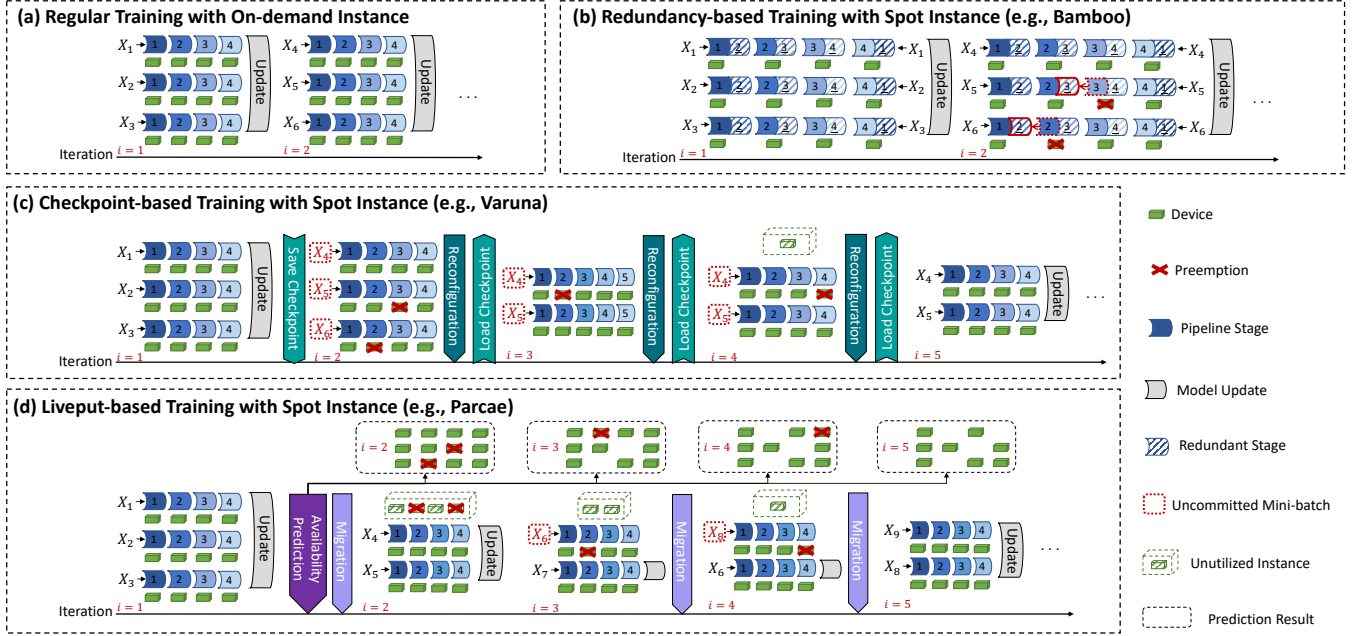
(a) Regular Training with On-demand Instance

$X_1$ 1 2 3 4
$X_2$ 1 2 3 4
$X_3$ 1 2 3 4
Update
$X_4$ 1 2 3 4
$X_5$ 1 2 3 4
$X_6$ 1 2 3 4
Update
...
Iteration $i=1$ $i=2$

(b) Redundancy-based Training with Spot Instance (e.g., Bamboo)

$X_1$ 1 2 2 3 3 4 4 1 $X_1$
$X_2$ 1 2 2 3 3 4 4 1 $X_2$
$X_3$ 1 2 2 3 3 4 4 1 $X_3$
Update
$X_4$ 1 2 2 3 3 4 4 1 $X_4$
$X_5$ 1 2 2 3 3 4 4 1 $X_5$
$X_6$ 1 2 2 3 3 4 4 1 $X_6$
Update
...
Iteration $i=1$ $i=2$

(c) Checkpoint-based Training with Spot Instance (e.g., Varuna)

$X_1$ 1 2 3 4
$X_2$ 1 2 3 4
$X_3$ 1 2 3 4
Update
Save Checkpoint
$X_4$ 1 2 3 4
$X_5$ 1 2 3 4
$X_6$ 1 2 3 4
Reconfiguration
Load Checkpoint
$X_4$ 1 2 3 4 5
$X_5$ 1 2 3 4 5
Reconfiguration
Load Checkpoint
$X_4$ 1 2 3 4
$X_5$ 1 2 3 4
Reconfiguration
Load Checkpoint
$X_4$ 1 2 3 4
$X_5$ 1 2 3 4
Update
...
Iteration $i=1$ $i=2$ $i=3$ $i=4$ $i=5$

Device
Preemption
Pipeline Stage
Model Update
Redundant Stage
Uncommitted Mini-batch
Unutilized Instance
Prediction Result

(d) Liveput-based Training with Spot Instance (e.g., Parcae)

$i=2$ $i=3$ $i=4$ $i=5$

$X_1$ 1 2 3 4
$X_2$ 1 2 3 4
$X_3$ 1 2 3 4
Update
Availability Prediction
Migration
$X_4$ 1 2 3 4
$X_5$ 1 2 3 4
Update
$X_6$ 1 2 3 4
$X_7$ 1 2 3 4
Migration
$X_8$ 1 2 3 4
$X_6$ 1 2 3 4
Migration
$X_9$ 1 2 3 4
$X_8$ 1 2 3 4
Update
...
Iteration $i=1$ $i=2$ $i=3$ $i=4$ $i=5$